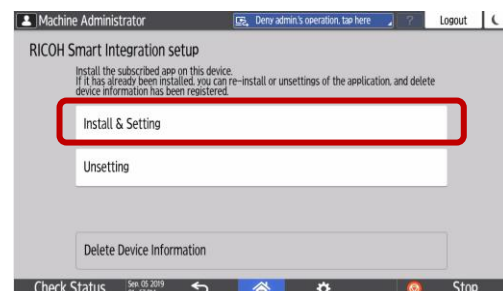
Machine Administrator
Deny admin.'s operation, tap here
?
Logout

RICOH Smart Integration setup

Install the subscribed app on this device.
If it has already been installed, you can re-install or unsettings of the application, and delete device information has been registered.

Install & Setting

Unsetting

Delete Device Information

Check Status
Sep. 05 2019
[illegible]
Stop